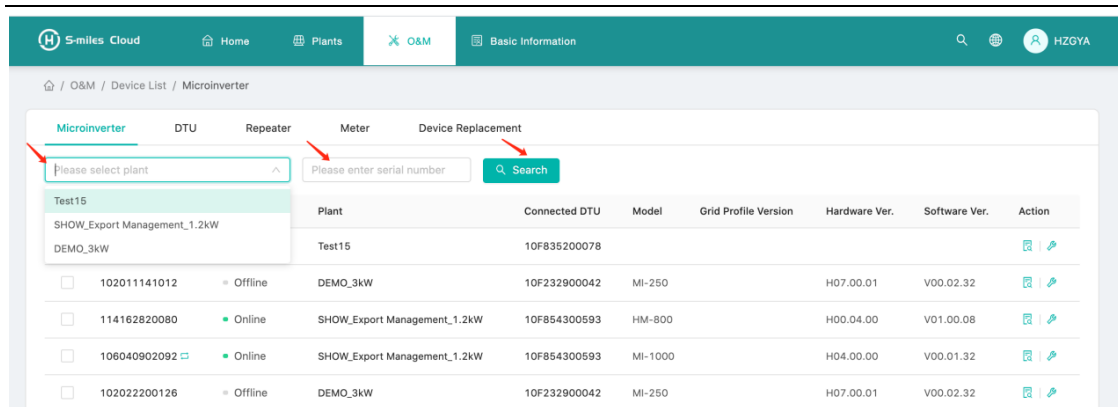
S-miles Cloud Home Plants O&M Basic Information HZGYA

/ O&M / Device List / Microinverter

Microinverter DTU Repeater Meter Device Replacement

Please select plant

Please enter serial number

Search

Test15
SHOW_Export Management_1.2kW
DEMO_3kW

| | | Plant | Connected DTU | Model | Grid Profile Version | Hardware Ver. | Software Ver. | Action |
|---|---|---|---|---|---|---|---|---|
| | | Test15 | 10F835200078 | | | | | |
| 102011141012 | Offline | DEMO_3kW | 10F232900042 | MI-250 | | H07.00.01 | V00.02.32 | |
| 114162820080 | Online | SHOW_Export Management_1.2kW | 10F854300593 | HM-800 | | H00.04.00 | V01.00.08 | |
| 106040902092 | Online | SHOW_Export Management_1.2kW | 10F854300593 | MI-1000 | | H04.00.00 | V00.01.32 | |
| 102022200126 | Offline | DEMO_3kW | 10F232900042 | MI-250 | | H07.00.01 | V00.02.32 | |